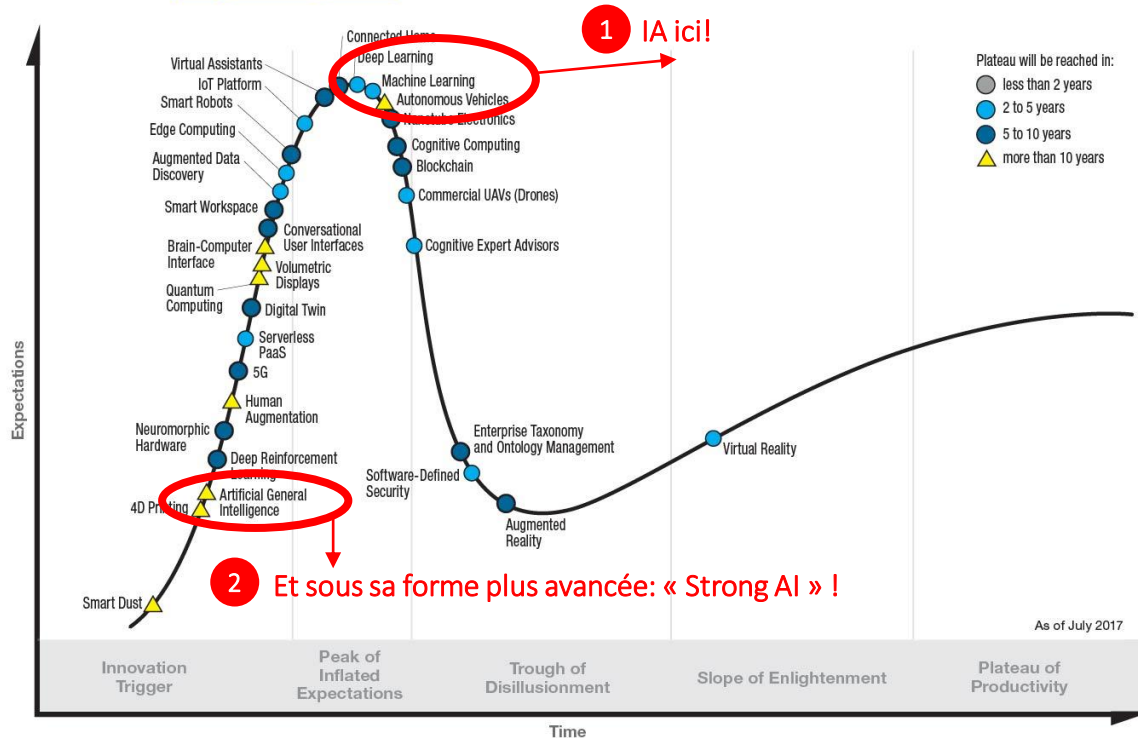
1 IA ici!

Plateau will be reached in:
less than 2 years
2 to 5 years
5 to 10 years
more than 10 years

Connected Home
Deep Learning
Machine Learning
Autonomous Vehicles
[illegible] Electronics
Cognitive Computing
Blockchain
Commercial UAVs (Drones)
Cognitive Expert Advisors
Virtual Assistants
IoT Platform
Smart Robots
Edge Computing
Augmented Data Discovery
Smart Workspace
Conversational User Interfaces
Brain-Computer Interface
Volumetric Displays
Quantum Computing
Digital Twin
Serverless PaaS
5G
Human Augmentation
Neuromorphic Hardware
Deep Reinforcement Learning
Artificial General Intelligence
4D Printing
Smart Dust
Enterprise Taxonomy and Ontology Management
Software-Defined Security
Augmented Reality
Virtual Reality

2 Et sous sa forme plus avancée: « Strong AI » !

Expectations
As of July 2017

Innovation Trigger
Peak of Inflated Expectations
Trough of Disillusionment
Slope of Enlightenment
Plateau of Productivity

Time